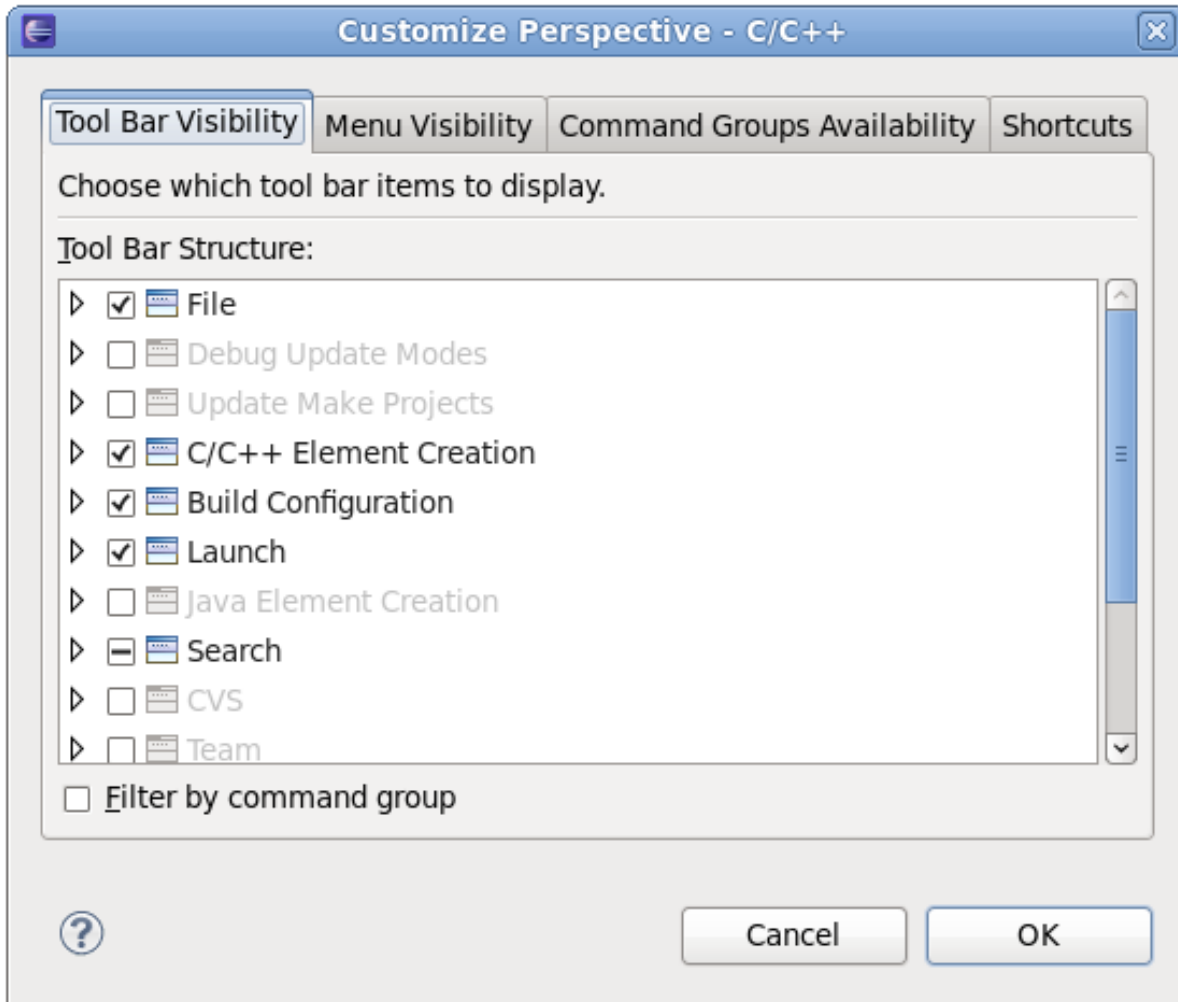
Customize Perspective - C/C++

Tool Bar Visibility | Menu Visibility | Command Groups Availability | Shortcuts

Choose which tool bar items to display.

Tool Bar Structure:

File
Debug Update Modes
Update Make Projects
C/C++ Element Creation
Build Configuration
Launch
Java Element Creation
Search
CVS
Team

Filter by command group

?

Cancel
OK